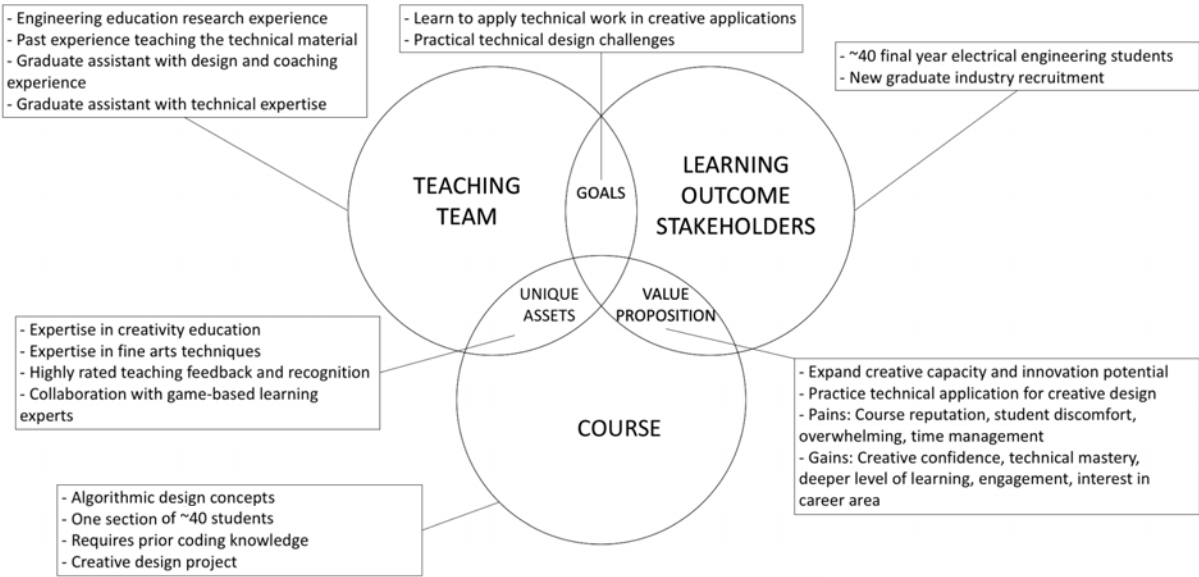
- Engineering education research experience
- Past experience teaching the technical material
- Graduate assistant with design and coaching experience
- Graduate assistant with technical expertise

- Learn to apply technical work in creative applications
- Practical technical design challenges

- ~40 final year electrical engineering students
- New graduate industry recruitment

TEACHING TEAM

GOALS

LEARNING OUTCOME STAKEHOLDERS

UNIQUE ASSETS

VALUE PROPOSITION

- Expertise in creativity education
- Expertise in fine arts techniques
- Highly rated teaching feedback and recognition
- Collaboration with game-based learning experts

COURSE

- Expand creative capacity and innovation potential
- Practice technical application for creative design
- Pains: Course reputation, student discomfort, overwhelming, time management
- Gains: Creative confidence, technical mastery, deeper level of learning, engagement, interest in career area

- Algorithmic design concepts
- One section of ~40 students
- Requires prior coding knowledge
- Creative design project